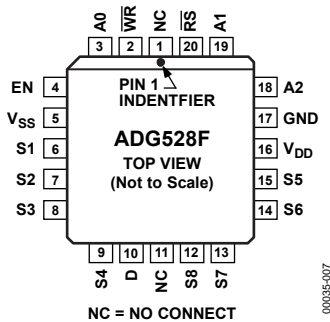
A0 $\overline{WR}$ NC $\overline{RS}$ A1

3 2 1 20 19

PIN 1 INDENTFIER

EN 4
$V_{SS}$ 5
S1 6
S2 7
S3 8

ADG528F
TOP VIEW
(Not to Scale)

18 A2
17 GND
16 $V_{DD}$
15 S5
14 S6

9 10 11 12 13

S4 D NC S8 S7

NC = NO CONNECT

00035-007